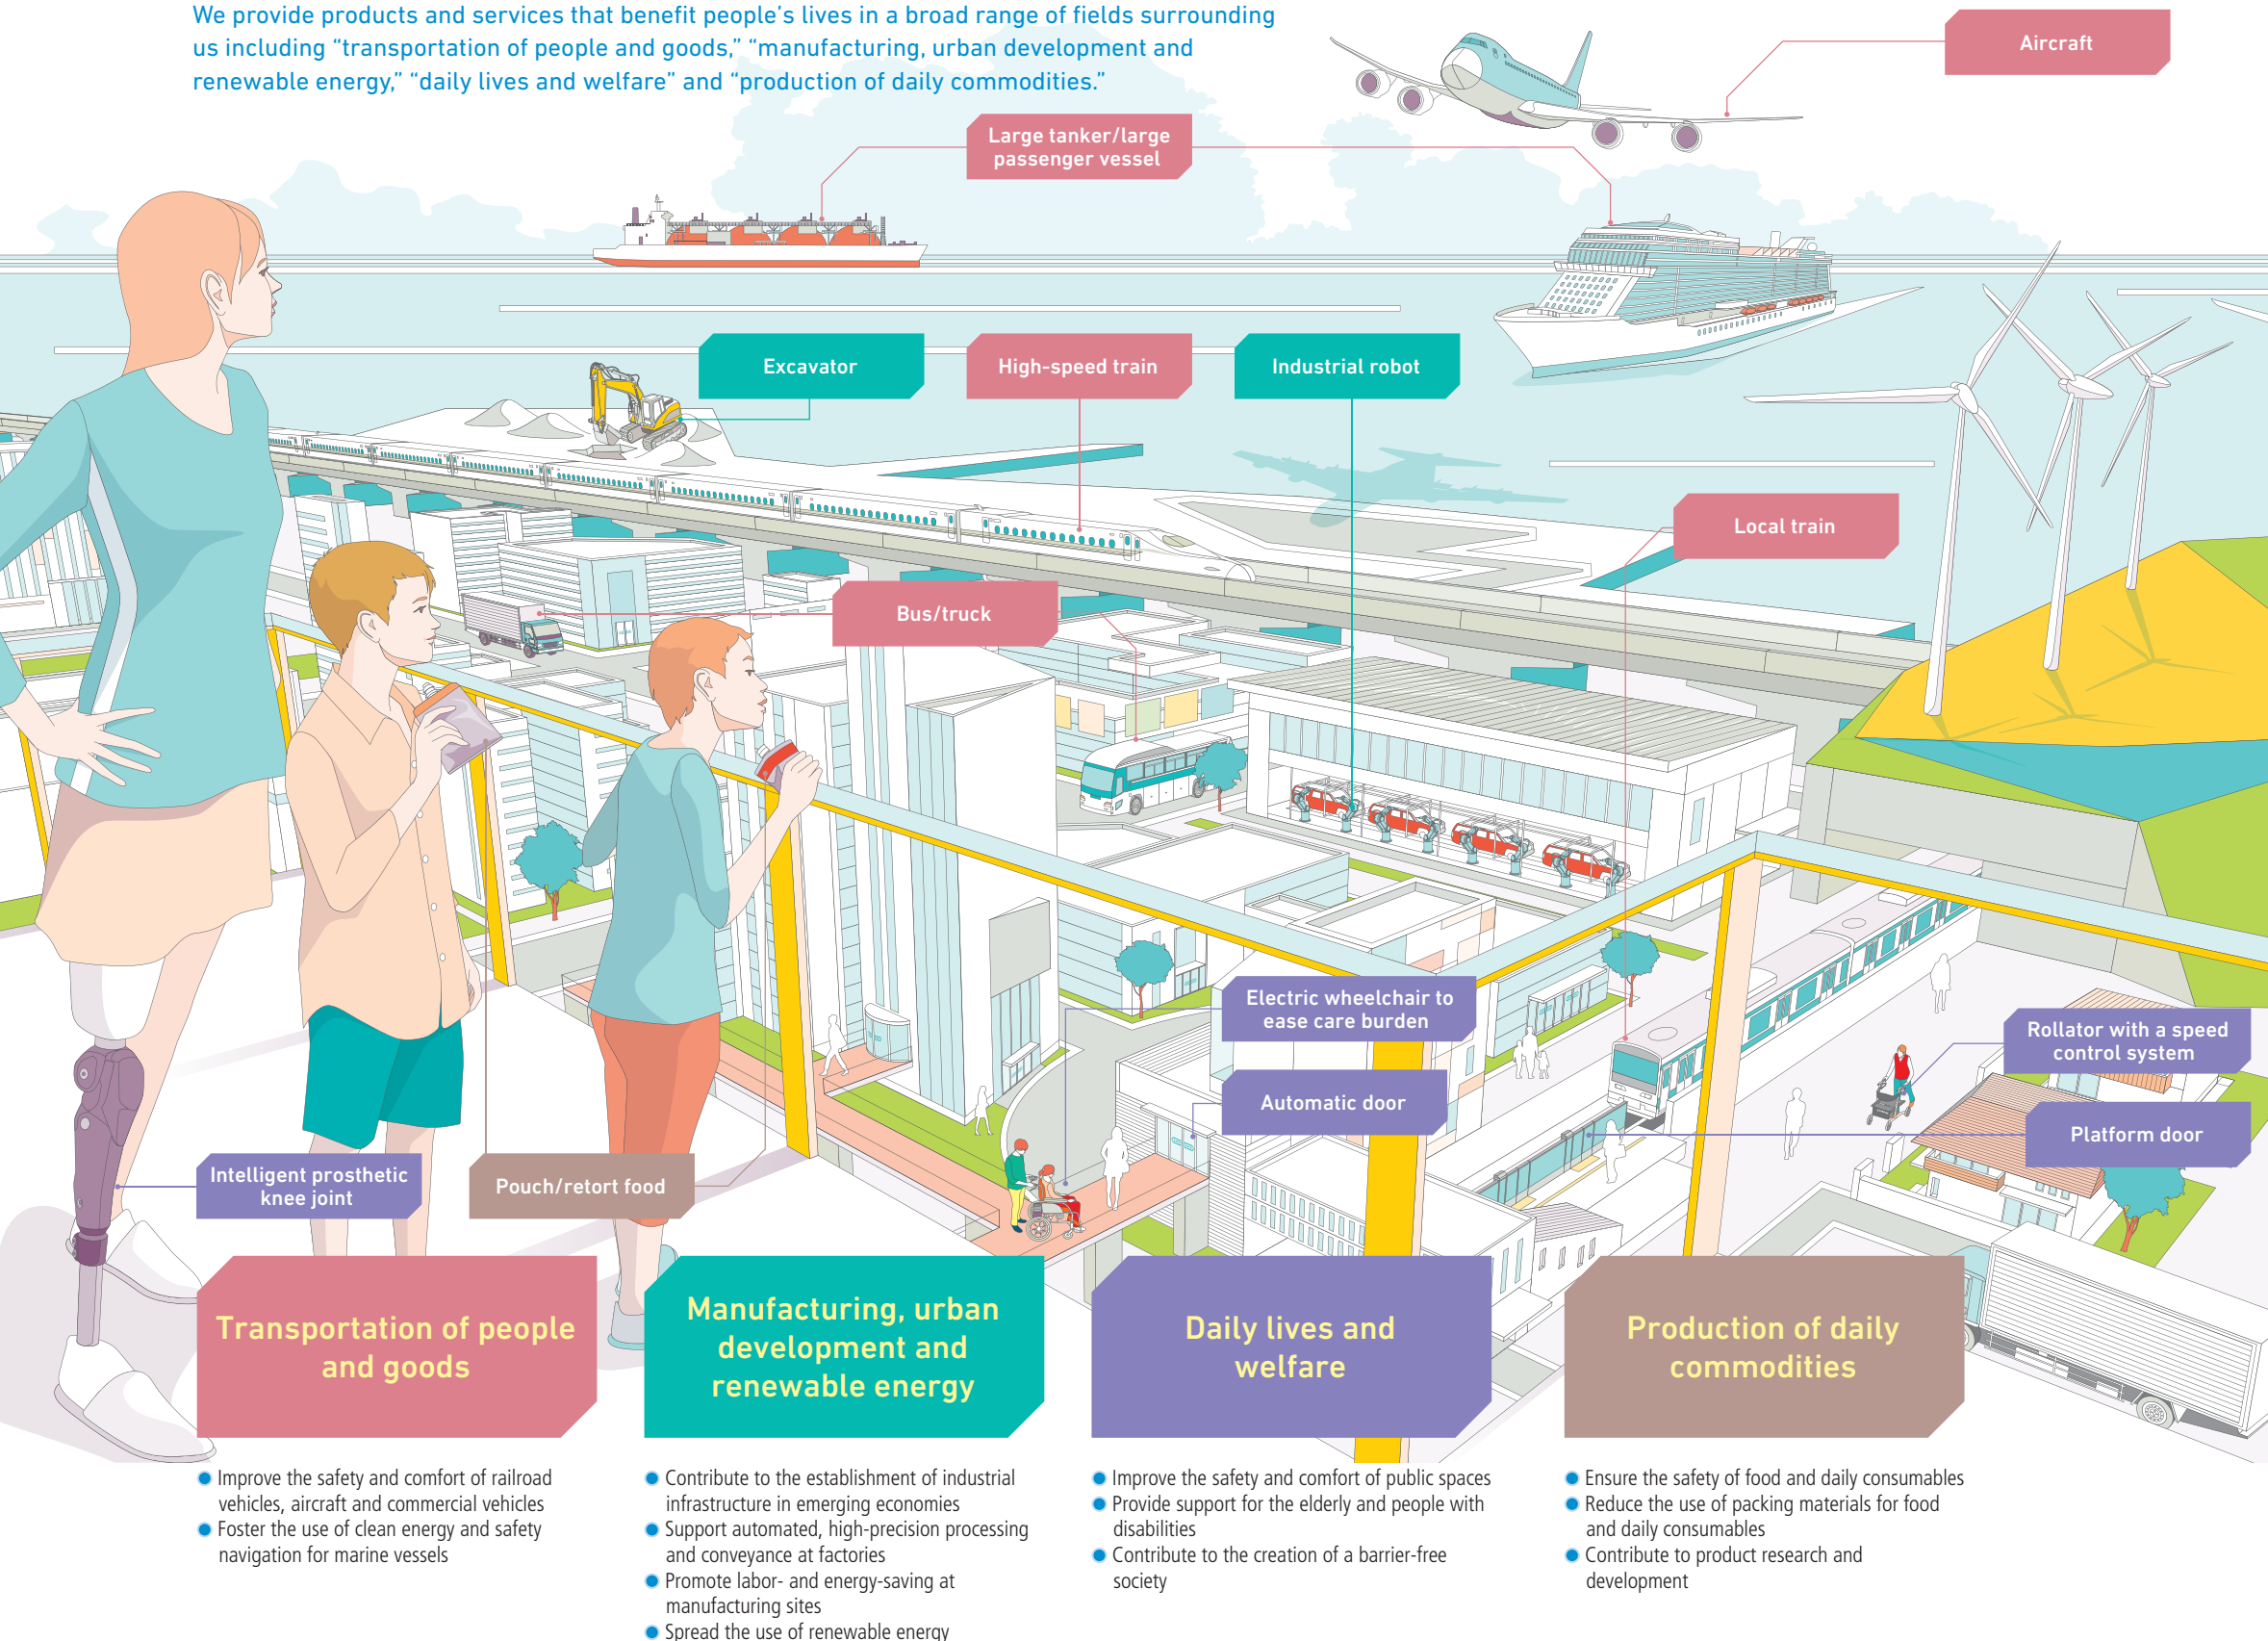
We provide products and services that benefit people's lives in a broad range of fields surrounding us including "transportation of people and goods," "manufacturing, urban development and renewable energy," "daily lives and welfare" and "production of daily commodities."

Aircraft

Large tanker/large passenger vessel

Excavator

High-speed train

Industrial robot

Local train

Bus/truck

Electric wheelchair to ease care burden

Rollator with a speed control system

Automatic door

Platform door

Intelligent prosthetic knee joint

Pouch/retort food

Transportation of people and goods

- Improve the safety and comfort of railroad vehicles, aircraft and commercial vehicles
- Foster the use of clean energy and safety navigation for marine vessels

Manufacturing, urban development and renewable energy

- Contribute to the establishment of industrial infrastructure in emerging economies
- Support automated, high-precision processing and conveyance at factories
- Promote labor- and energy-saving at manufacturing sites
- Spread the use of renewable energy

Daily lives and welfare

- Improve the safety and comfort of public spaces
- Provide support for the elderly and people with disabilities
- Contribute to the creation of a barrier-free society

Production of daily commodities

- Ensure the safety of food and daily consumables
- Reduce the use of packing materials for food and daily consumables
- Contribute to product research and development